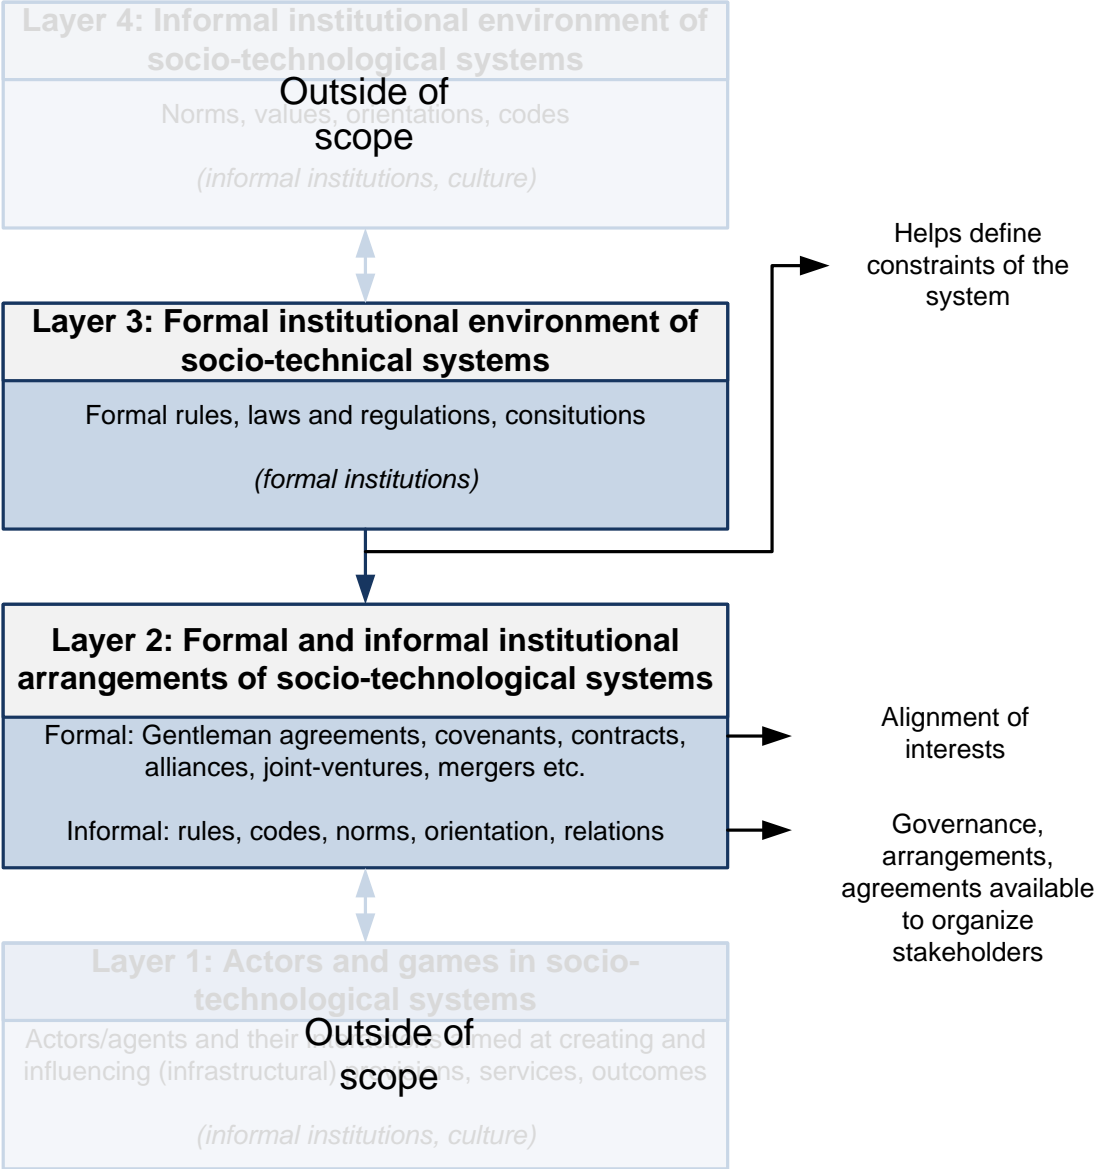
Layer 4: Informal institutional environment of socio-technological systems

Outside of scope

Norms, values, orientations, codes

(informal institutions, culture)

Helps define constraints of the system

Layer 3: Formal institutional environment of socio-technical systems

Formal rules, laws and regulations, consitutions

(formal institutions)

Layer 2: Formal and informal institutional arrangements of socio-technological systems

Formal: Gentleman agreements, covenants, contracts, alliances, joint-ventures, mergers etc.

Informal: rules, codes, norms, orientation, relations

Alignment of interests

Governance, arrangements, agreements available to organize stakeholders

Layer 1: Actors and games in socio-technological systems

Outside of scope

Actors/agents and their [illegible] aimed at creating and influencing (infrastructural) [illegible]s, services, outcomes

(informal institutions, culture)